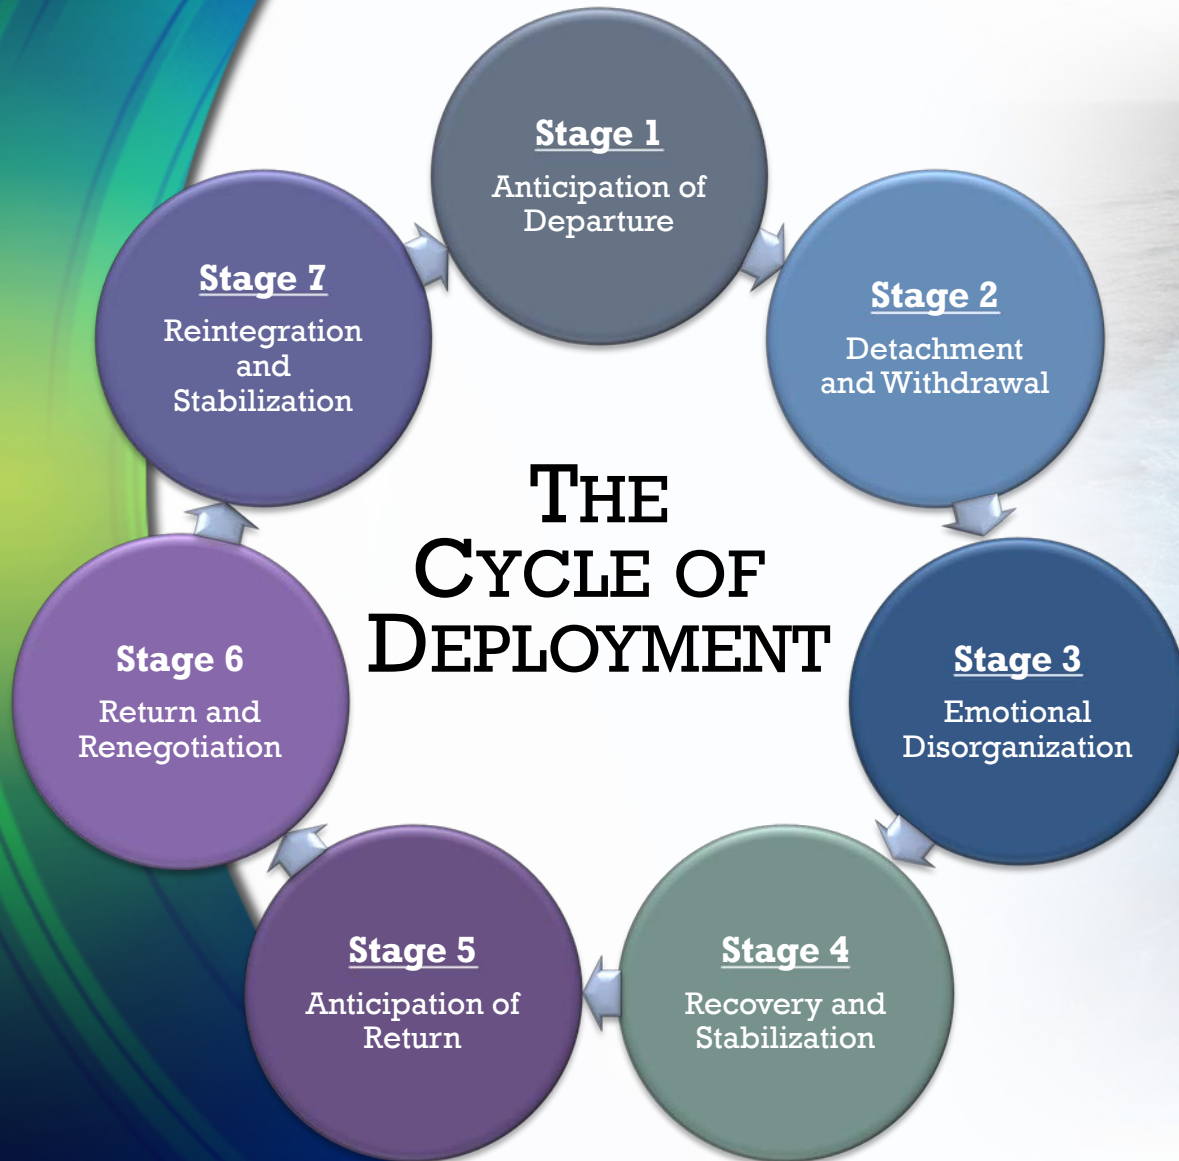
THE CYCLE OF DEPLOYMENT

Stage 1
Anticipation of Departure

Stage 2
Detachment and Withdrawal

Stage 3
Emotional Disorganization

Stage 4
Recovery and Stabilization

Stage 5
Anticipation of Return

Stage 6
Return and Renegotiation

Stage 7
Reintegration and Stabilization